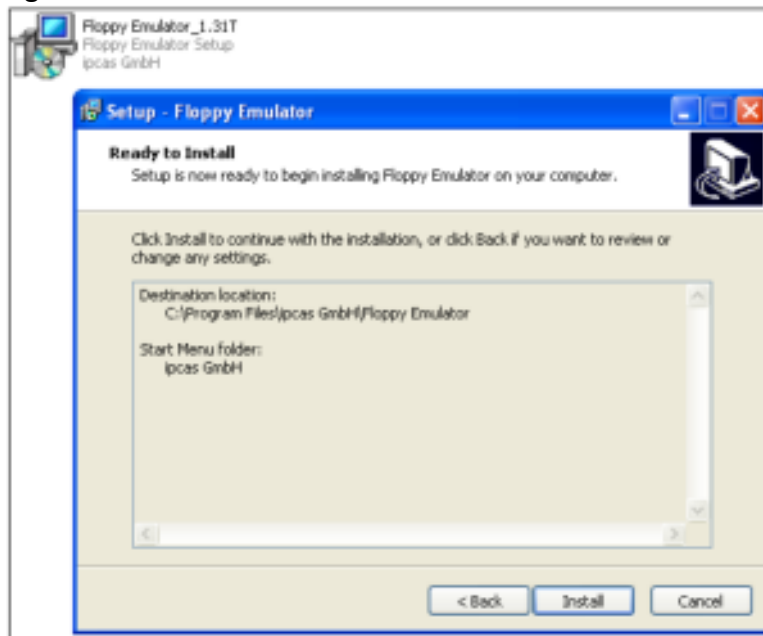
Floppy Emulator_1.31T
Floppy Emulator Setup
ipcas GmbH

Setup - Floppy Emulator

Ready to Install
Setup is now ready to begin installing Floppy Emulator on your computer.

Click Install to continue with the installation, or click Back if you want to review or change any settings.

Destination location:
C:\Program Files\ipcas GmbH\Floppy Emulator

Start Menu folder:
ipcas GmbH

< Back
Install
Cancel